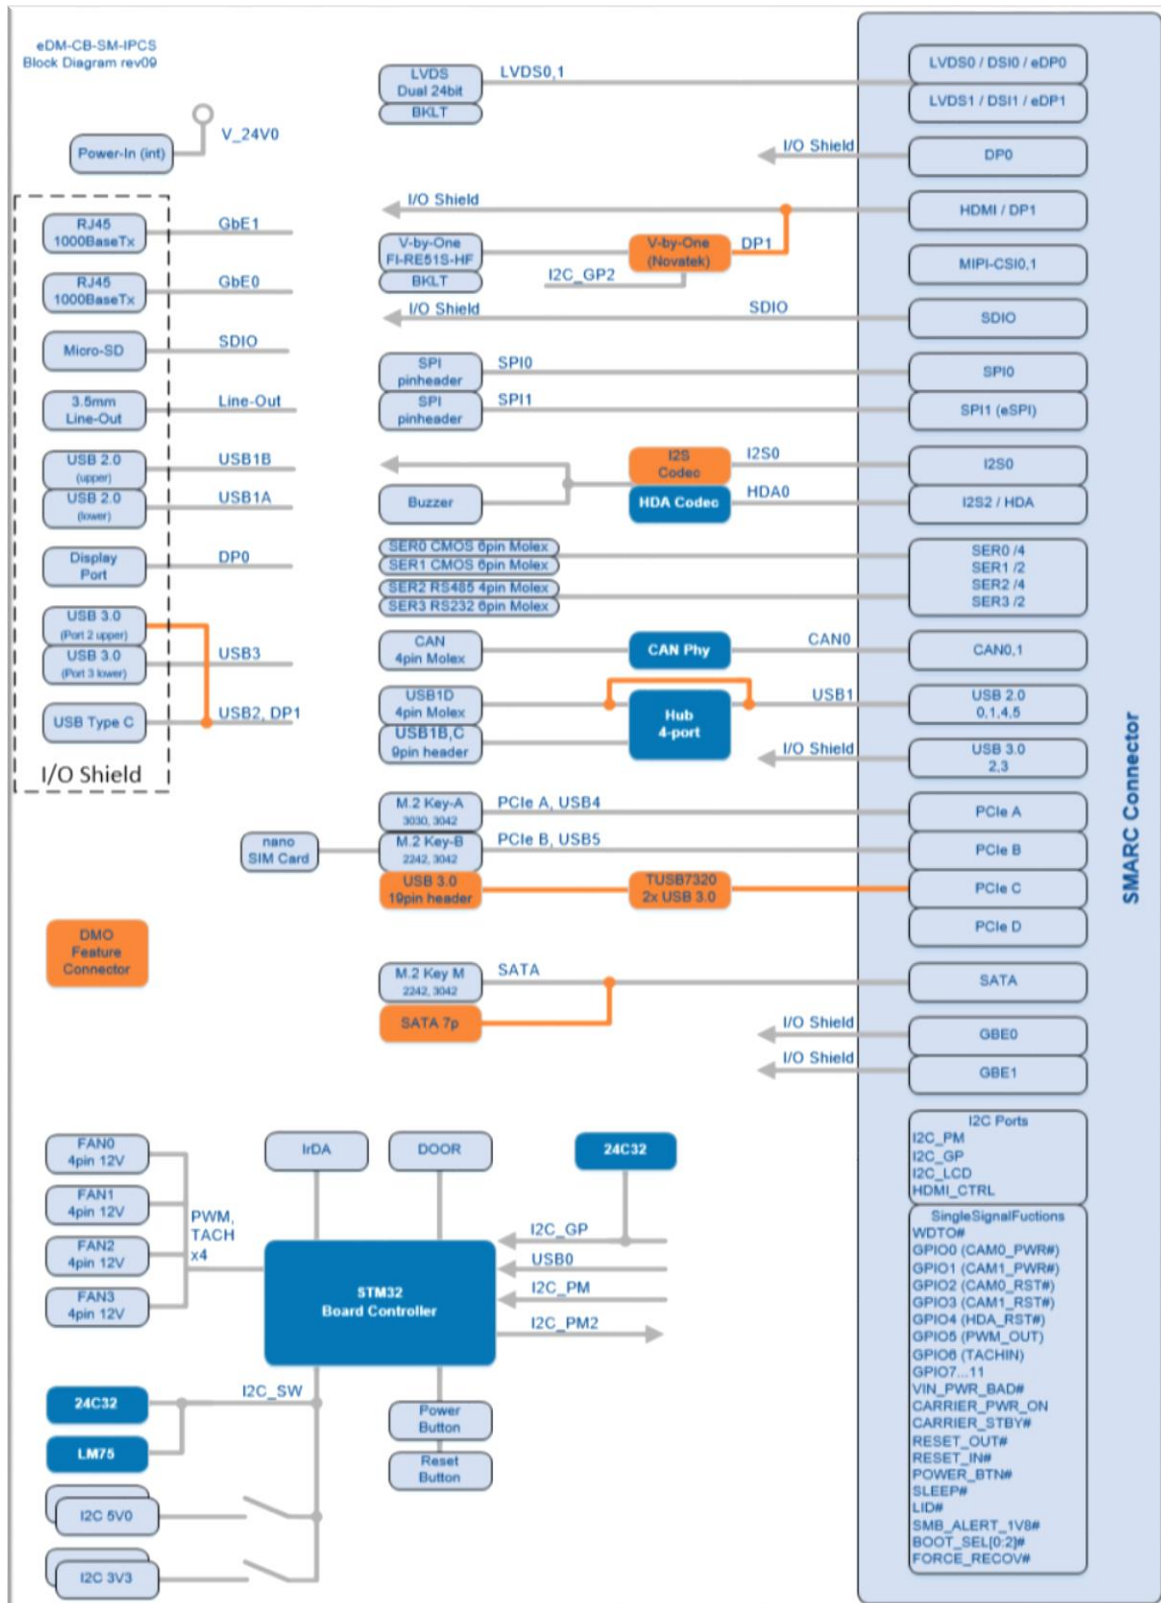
eDM-CB-SM-IPCS
Block Diagram rev09

Power-In (int)
V_24V0

RJ45
1000BaseTx
GbE1
RJ45
1000BaseTx
GbE0
Micro-SD
SDIO
3.5mm
Line-Out
Line-Out
USB 2.0
(upper)
USB1B
USB 2.0
(lower)
USB1A
Display
Port
DP0
USB 3.0
(Port 2 upper)
USB 3.0
(Port 3 lower)
USB3
USB Type C
USB2, DP1
I/O Shield

DMO
Feature
Connector

LVDS
Dual 24bit
BKLT
LVDS0,1
I/O Shield
I/O Shield
V-by-One
FI-RE51S-HF
BKLT
V-by-One
(Novatek)
DP1
I2C_GP2
I/O Shield
SDIO
SPI
pinheader
SPI0
SPI
pinheader
SPI1
I2S
Codec
I2S0
Buzzer
HDA Codec
HDA0
SER0 CMOS 6pin Molex
SER1 CMOS 6pin Molex
SER2 RS485 4pin Molex
SER3 RS232 6pin Molex
CAN
4pin Molex
CAN Phy
CAN0
USB1D
4pin Molex
Hub
4-port
USB1
USB1B,C
9pin header
I/O Shield
M.2 Key-A
3030, 3042
PCIe A, USB4
nano
SIM Card
M.2 Key-B
2242, 3042
PCIe B, USB5
USB 3.0
19pin header
TUSB7320
2x USB 3.0
M.2 Key M
2242, 3042
SATA
SATA 7p
I/O Shield
I/O Shield

LVDS0 / DSI0 / eDP0
LVDS1 / DSI1 / eDP1
DP0
HDMI / DP1
MIPI-CSI0,1
SDIO
SPI0
SPI1 (eSPI)
I2S0
I2S2 / HDA
SER0 /4
SER1 /2
SER2 /4
SER3 /2
CAN0,1
USB 2.0
0,1,4,5
USB 3.0
2,3
PCIe A
PCIe B
PCIe C
PCIe D
SATA
GBE0
GBE1
I2C Ports
I2C_PM
I2C_GP
I2C_LCD
HDMI_CTRL
SingleSignalFuctions
WDTO#
GPIO0 (CAM0_PWR#)
GPIO1 (CAM1_PWR#)
GPIO2 (CAM0_RST#)
GPIO3 (CAM1_RST#)
GPIO4 (HDA_RST#)
GPIO5 (PWM_OUT)
GPIO6 (TACHIN)
GPIO7...11
VIN_PWR_BAD#
CARRIER_PWR_ON
CARRIER_STBY#
RESET_OUT#
RESET_IN#
POWER_BTN#
SLEEP#
LID#
SMB_ALERT_1V8#
BOOT_SEL[0:2]#
FORCE_RECOV#
SMARC Connector

FAN0
4pin 12V
FAN1
4pin 12V
FAN2
4pin 12V
FAN3
4pin 12V
PWM,
TACH
x4
IrDA
DOOR
24C32
I2C_GP
USB0
I2C_PM
I2C_PM2
STM32
Board Controller
24C32
LM75
I2C_SW
Power
Button
Reset
Button
I2C 5V0
I2C 3V3